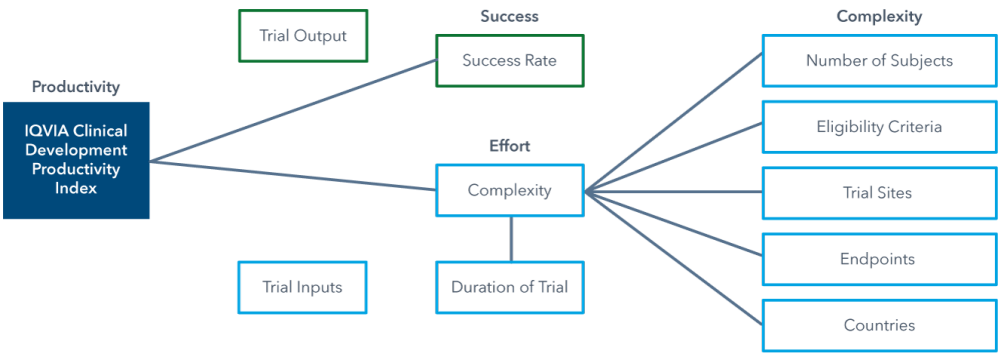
Trial Output

Success

Success Rate

Complexity

Number of Subjects

Productivity

IQVIA Clinical Development Productivity Index

Effort

Complexity

Eligibility Criteria

Trial Sites

Endpoints

Trial Inputs

Duration of Trial

Countries